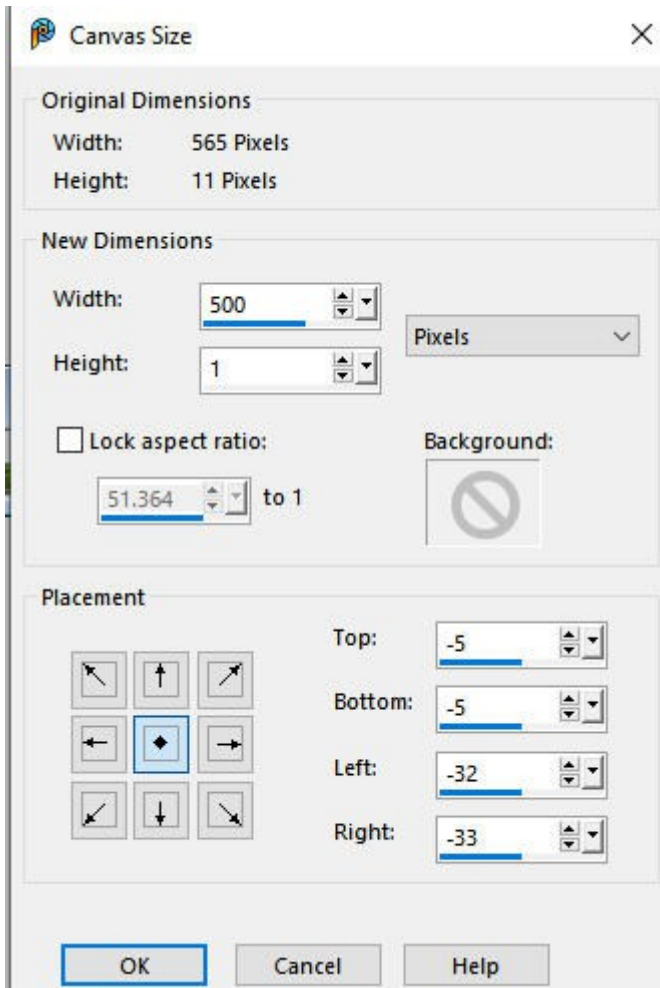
Canvas Size

Original Dimensions

Width: 565 Pixels

Height: 11 Pixels

New Dimensions

Width: 500

Height: 1

Pixels

Lock aspect ratio:

51.364 to 1

Background:

Placement

Top: -5

Bottom: -5

Left: -32

Right: -33

OK

Cancel

Help